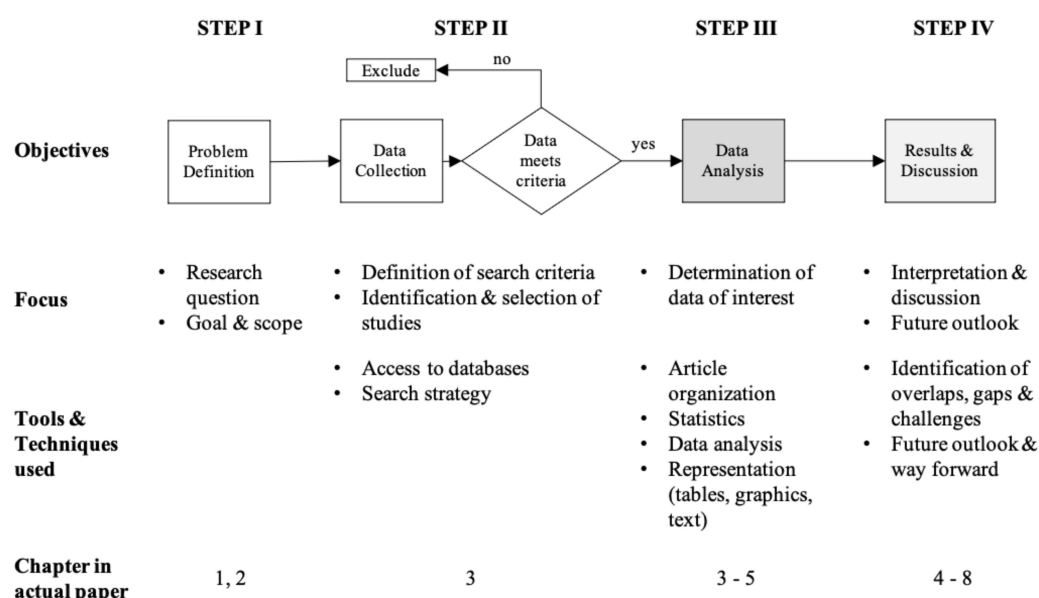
| | STEP I | STEP II | STEP III | STEP IV |
|---|---|---|---|---|
| Objectives | Problem Definition | Data Collection | Data Analysis | Results & Discussion |
| Focus | • Research question<br>• Goal & scope | • Definition of search criteria<br>• Identification & selection of studies | • Determination of data of interest | • Interpretation & discussion<br>• Future outlook |
| Tools & Techniques used | | • Access to databases<br>• Search strategy | • Article organization<br>• Statistics<br>• Data analysis<br>• Representation (tables, graphics, text) | • Identification of overlaps, gaps & challenges<br>• Future outlook & way forward |
| Chapter in actual paper | 1, 2 | 3 | 3 - 5 | 4 - 8 |

Exclude

no

Data meets criteria

yes